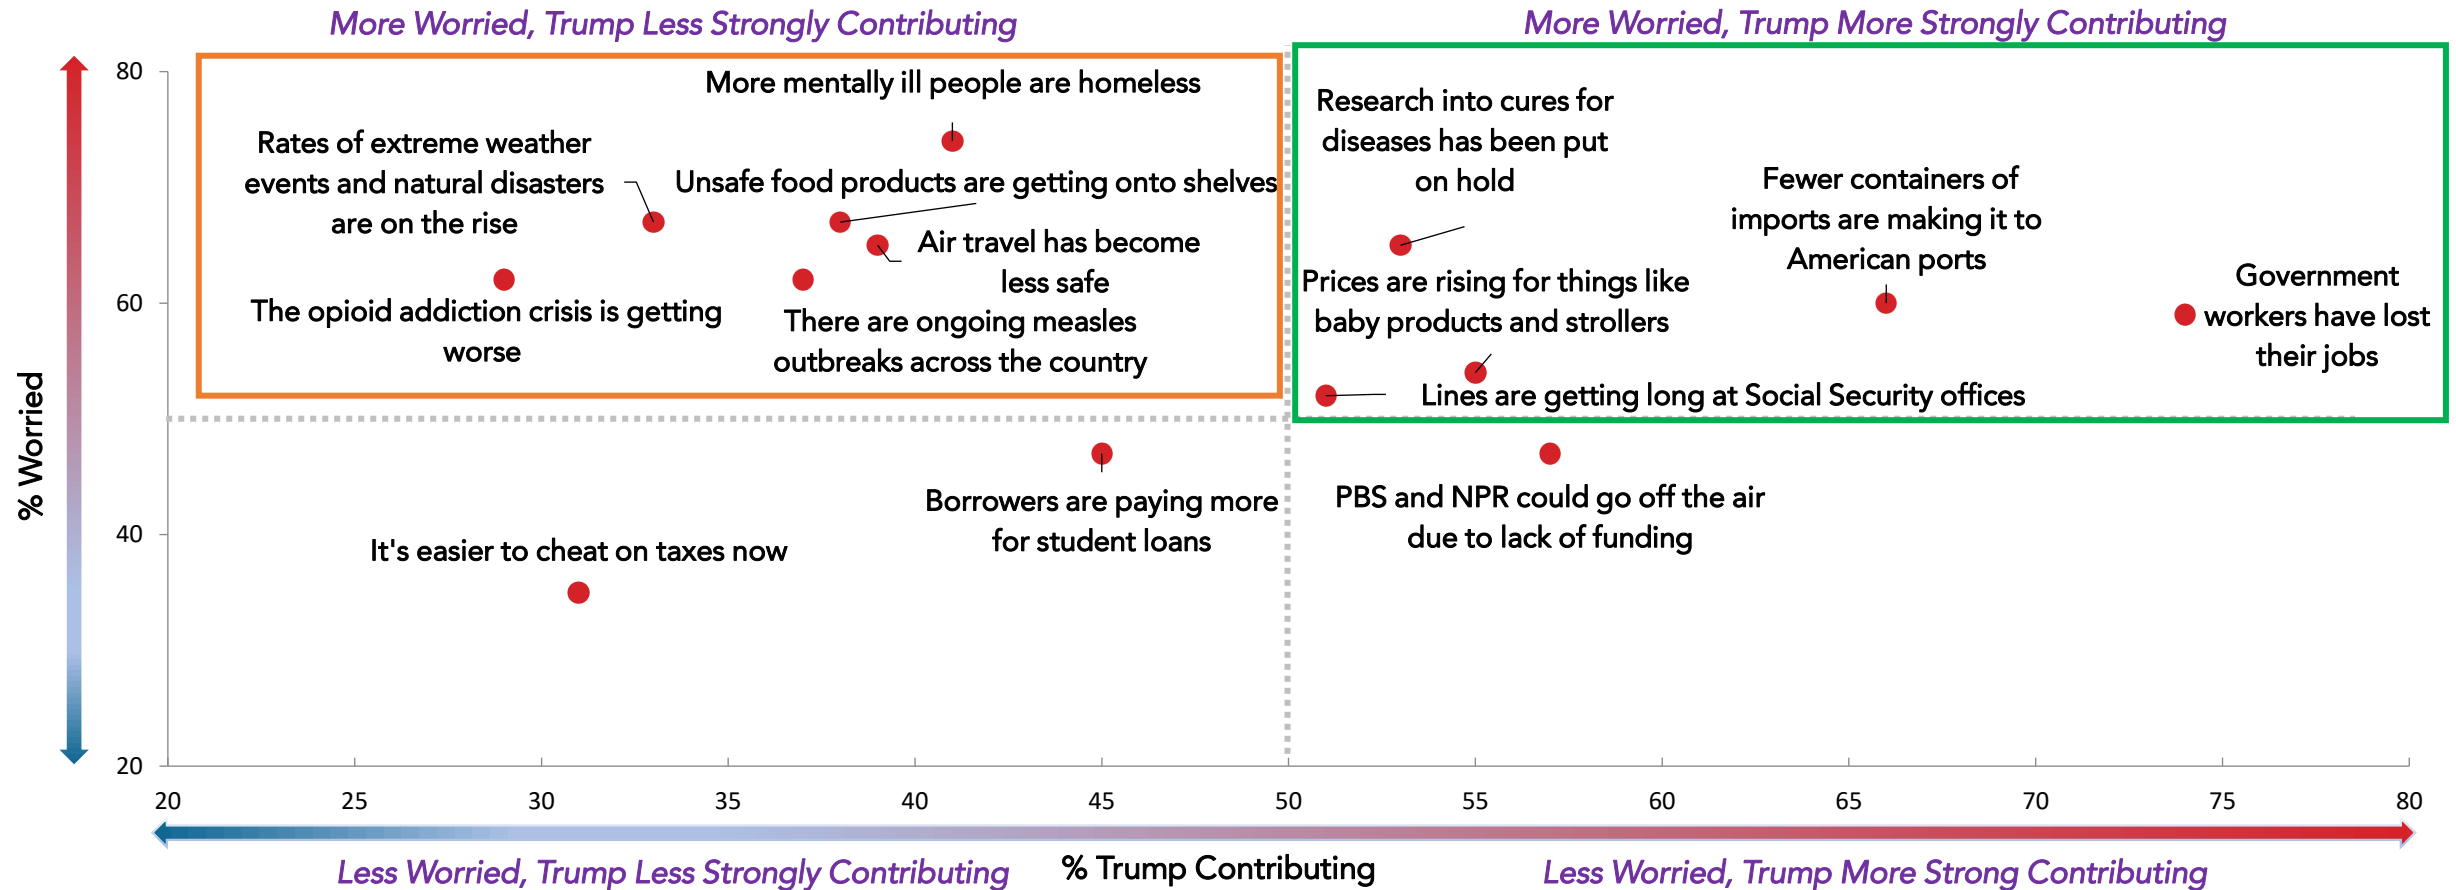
More Worried, Trump Less Strongly Contributing

More Worried, Trump More Strongly Contributing

% Worried

80

60

40

20

More mentally ill people are homeless

Rates of extreme weather events and natural disasters are on the rise

Unsafe food products are getting onto shelves

Air travel has become less safe

The opioid addiction crisis is getting worse

There are ongoing measles outbreaks across the country

Research into cures for diseases has been put on hold

Fewer containers of imports are making it to American ports

Government workers have lost their jobs

Prices are rising for things like baby products and strollers

Lines are getting long at Social Security offices

Borrowers are paying more for student loans

PBS and NPR could go off the air due to lack of funding

It's easier to cheat on taxes now

20 25 30 35 40 45 50 55 60 65 70 75 80

Less Worried, Trump Less Strongly Contributing

% Trump Contributing

Less Worried, Trump More Strong Contributing